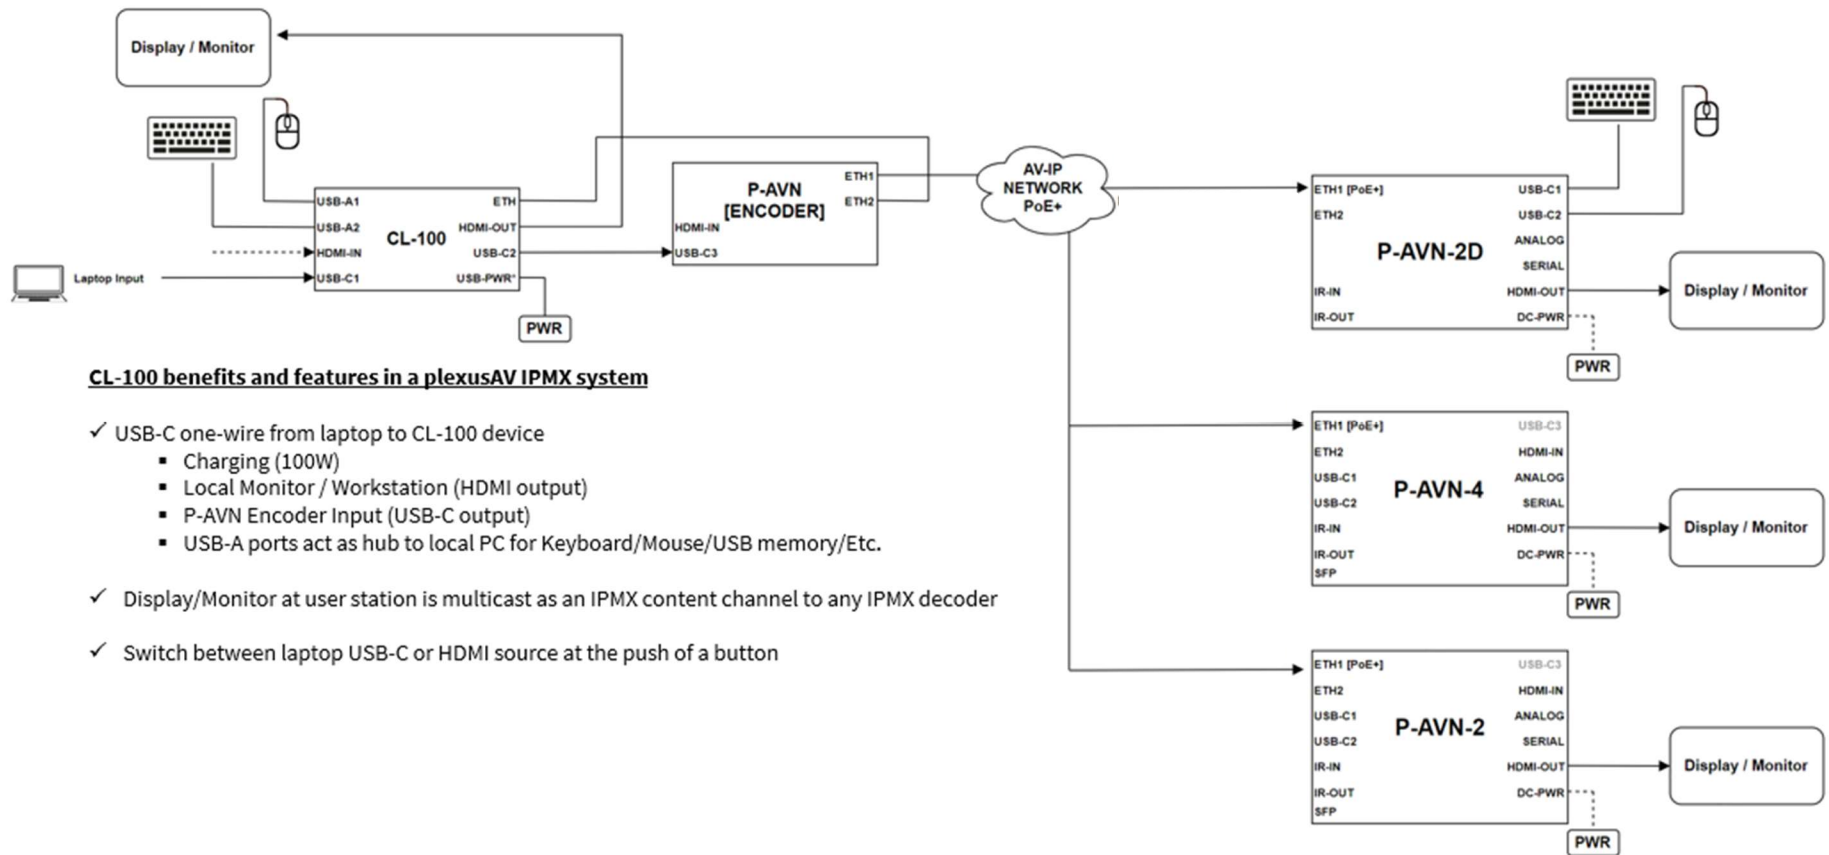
Display / Monitor

Laptop Input

USB-A1
USB-A2
HDMI-IN
USB-C1
CL-100
ETH
HDMI-OUT
USB-C2
USB-PWR*

PWR

P-AVN [ENCODER]
ETH1
ETH2
HDMI-IN
USB-C3

AV-IP NETWORK PoE+

ETH1 [PoE+]
ETH2
IR-IN
IR-OUT
P-AVN-2D
USB-C1
USB-C2
ANALOG
SERIAL
HDMI-OUT
DC-PWR

Display / Monitor

PWR

ETH1 [PoE+]
ETH2
USB-C1
USB-C2
IR-IN
IR-OUT
SFP
P-AVN-4
USB-C3
HDMI-IN
ANALOG
SERIAL
HDMI-OUT
DC-PWR

Display / Monitor

PWR

ETH1 [PoE+]
ETH2
USB-C1
USB-C2
IR-IN
IR-OUT
SFP
P-AVN-2
USB-C3
HDMI-IN
ANALOG
SERIAL
HDMI-OUT
DC-PWR

Display / Monitor

PWR

CL-100 benefits and features in a plexusAV IPMX system

✓ USB-C one-wire from laptop to CL-100 device
▪ Charging (100W)
▪ Local Monitor / Workstation (HDMI output)
▪ P-AVN Encoder Input (USB-C output)
▪ USB-A ports act as hub to local PC for Keyboard/Mouse/USB memory/Etc.

✓ Display/Monitor at user station is multicast as an IPMX content channel to any IPMX decoder

✓ Switch between laptop USB-C or HDMI source at the push of a button